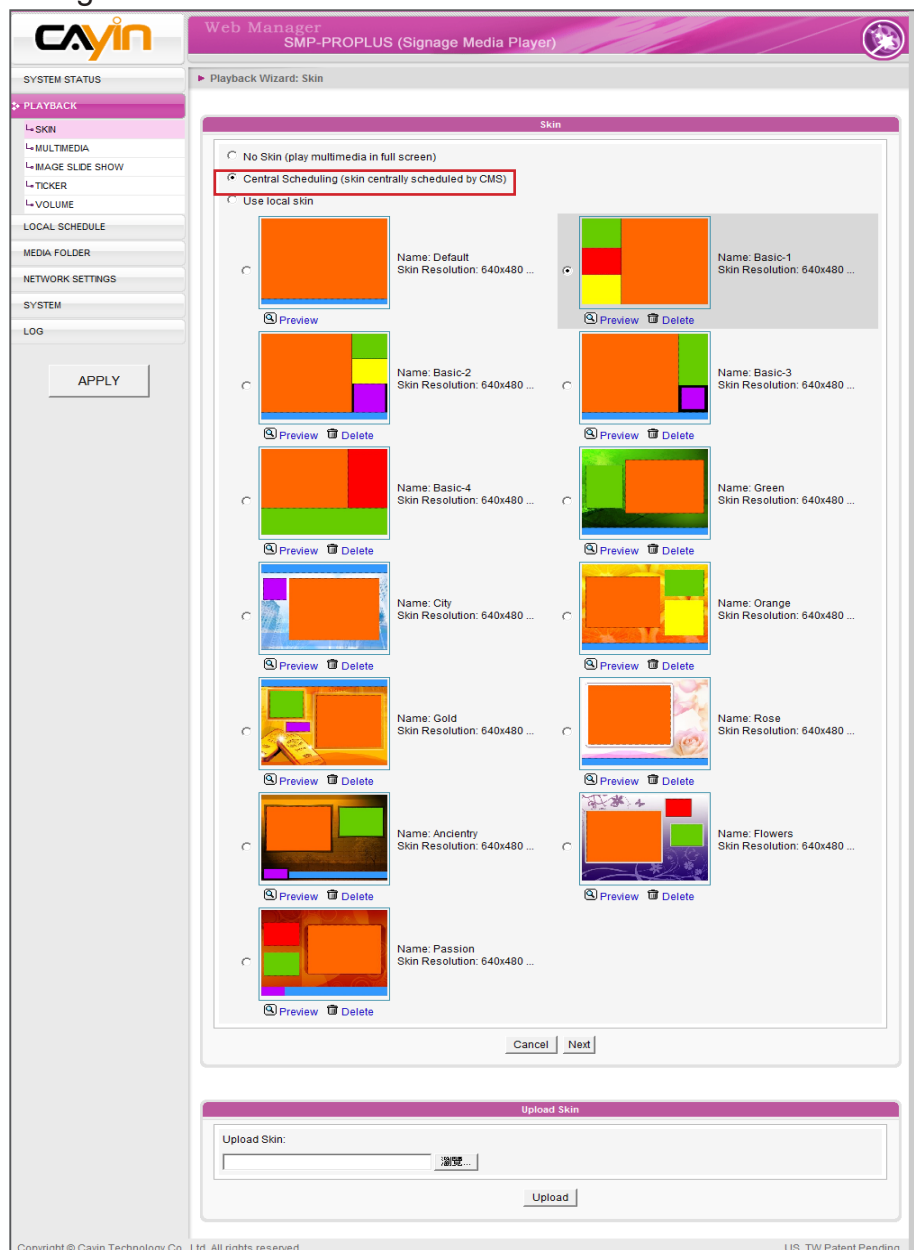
CAYIN

Web Manager
SMP-PROPLUS (Signage Media Player)

SYSTEM STATUS
PLAYBACK
SKIN
MULTIMEDIA
IMAGE SLIDE SHOW
TICKER
VOLUME
LOCAL SCHEDULE
MEDIA FOLDER
NETWORK SETTINGS
SYSTEM
LOG

APPLY

Playback Wizard: Skin

Skin

No Skin (play multimedia in full screen)
Central Scheduling (skin centrally scheduled by CMS)
Use local skin

Name: Default
Skin Resolution: 640x480 ...
Preview

Name: Basic-1
Skin Resolution: 640x480 ...
Preview Delete

Name: Basic-2
Skin Resolution: 640x480 ...
Preview Delete

Name: Basic-3
Skin Resolution: 640x480 ...
Preview Delete

Name: Basic-4
Skin Resolution: 640x480 ...
Preview Delete

Name: Green
Skin Resolution: 640x480 ...
Preview Delete

Name: City
Skin Resolution: 640x480 ...
Preview Delete

Name: Orange
Skin Resolution: 640x480 ...
Preview Delete

Name: Gold
Skin Resolution: 640x480 ...
Preview Delete

Name: Rose
Skin Resolution: 640x480 ...
Preview Delete

Name: Ancientry
Skin Resolution: 640x480 ...
Preview Delete

Name: Flowers
Skin Resolution: 640x480 ...
Preview Delete

Name: Passion
Skin Resolution: 640x480 ...
Preview Delete

Cancel Next

Upload Skin

Upload Skin:
瀏覽...

Upload

Copyright © Cayin Technology Co., Ltd. All rights reserved.
US, TW Patent Pending